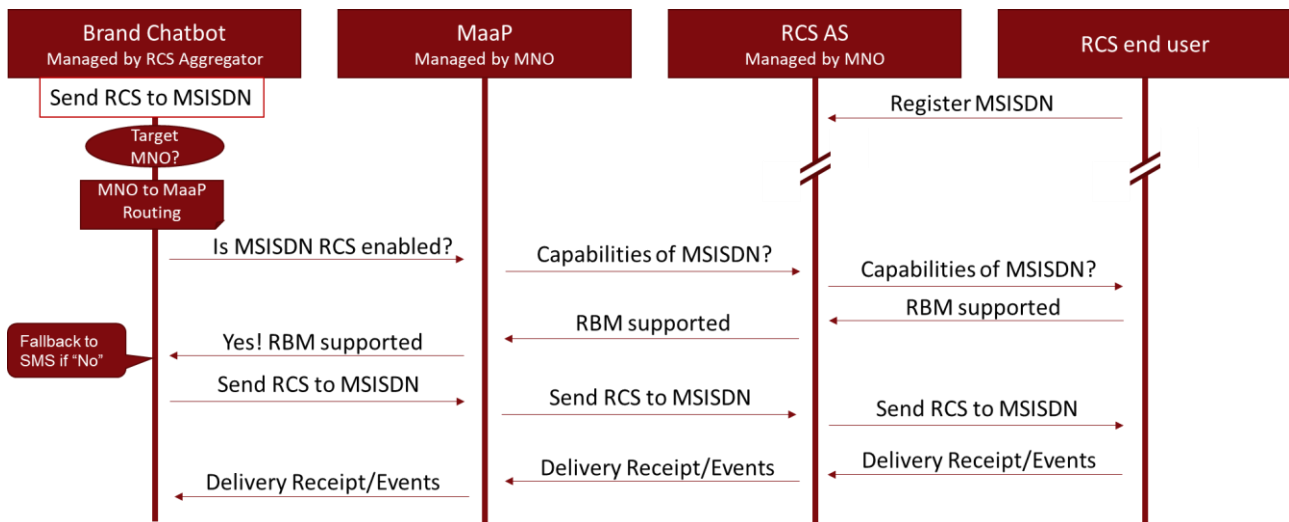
Brand Chatbot
Managed by RCS Aggregator

MaaP
Managed by MNO

RCS AS
Managed by MNO

RCS end user

Send RCS to MSISDN

Register MSISDN

Target MNO?

MNO to MaaP Routing

Is MSISDN RCS enabled?

Capabilities of MSISDN?

Capabilities of MSISDN?

RBM supported

RBM supported

Fallback to SMS if "No"

Yes! RBM supported

Send RCS to MSISDN

Send RCS to MSISDN

Send RCS to MSISDN

Delivery Receipt/Events

Delivery Receipt/Events

Delivery Receipt/Events